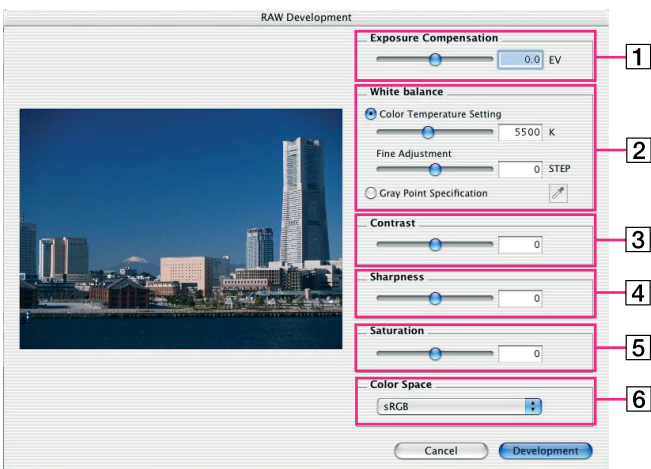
RAW Development

Exposure Compensation
0.0 EV

1

White balance
Color Temperature Setting
5500 K
Fine Adjustment
0 STEP
Gray Point Specification

2

Contrast
0

3

Sharpness
0

4

Saturation
0

5

Color Space
sRGB

6

Cancel
Development